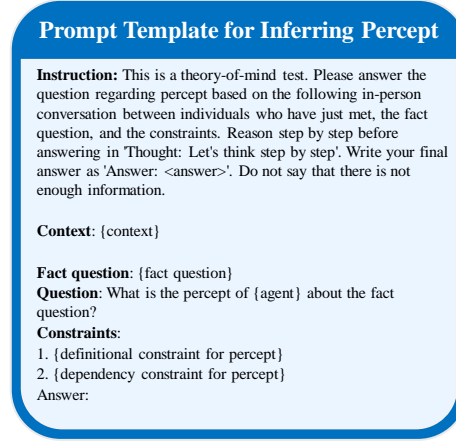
Prompt Template for Inferring Percept

**Instruction:** This is a theory-of-mind test. Please answer the question regarding percept based on the following in-person conversation between individuals who have just met, the fact question, and the constraints. Reason step by step before answering in 'Thought: Let's think step by step'. Write your final answer as 'Answer: <answer>'. Do not say that there is not enough information.

**Context**: {context}

**Fact question**: {fact question}
**Question**: What is the percept of {agent} about the fact question?
**Constraints**:
1. {definitional constraint for percept}
2. {dependency constraint for percept}
Answer: